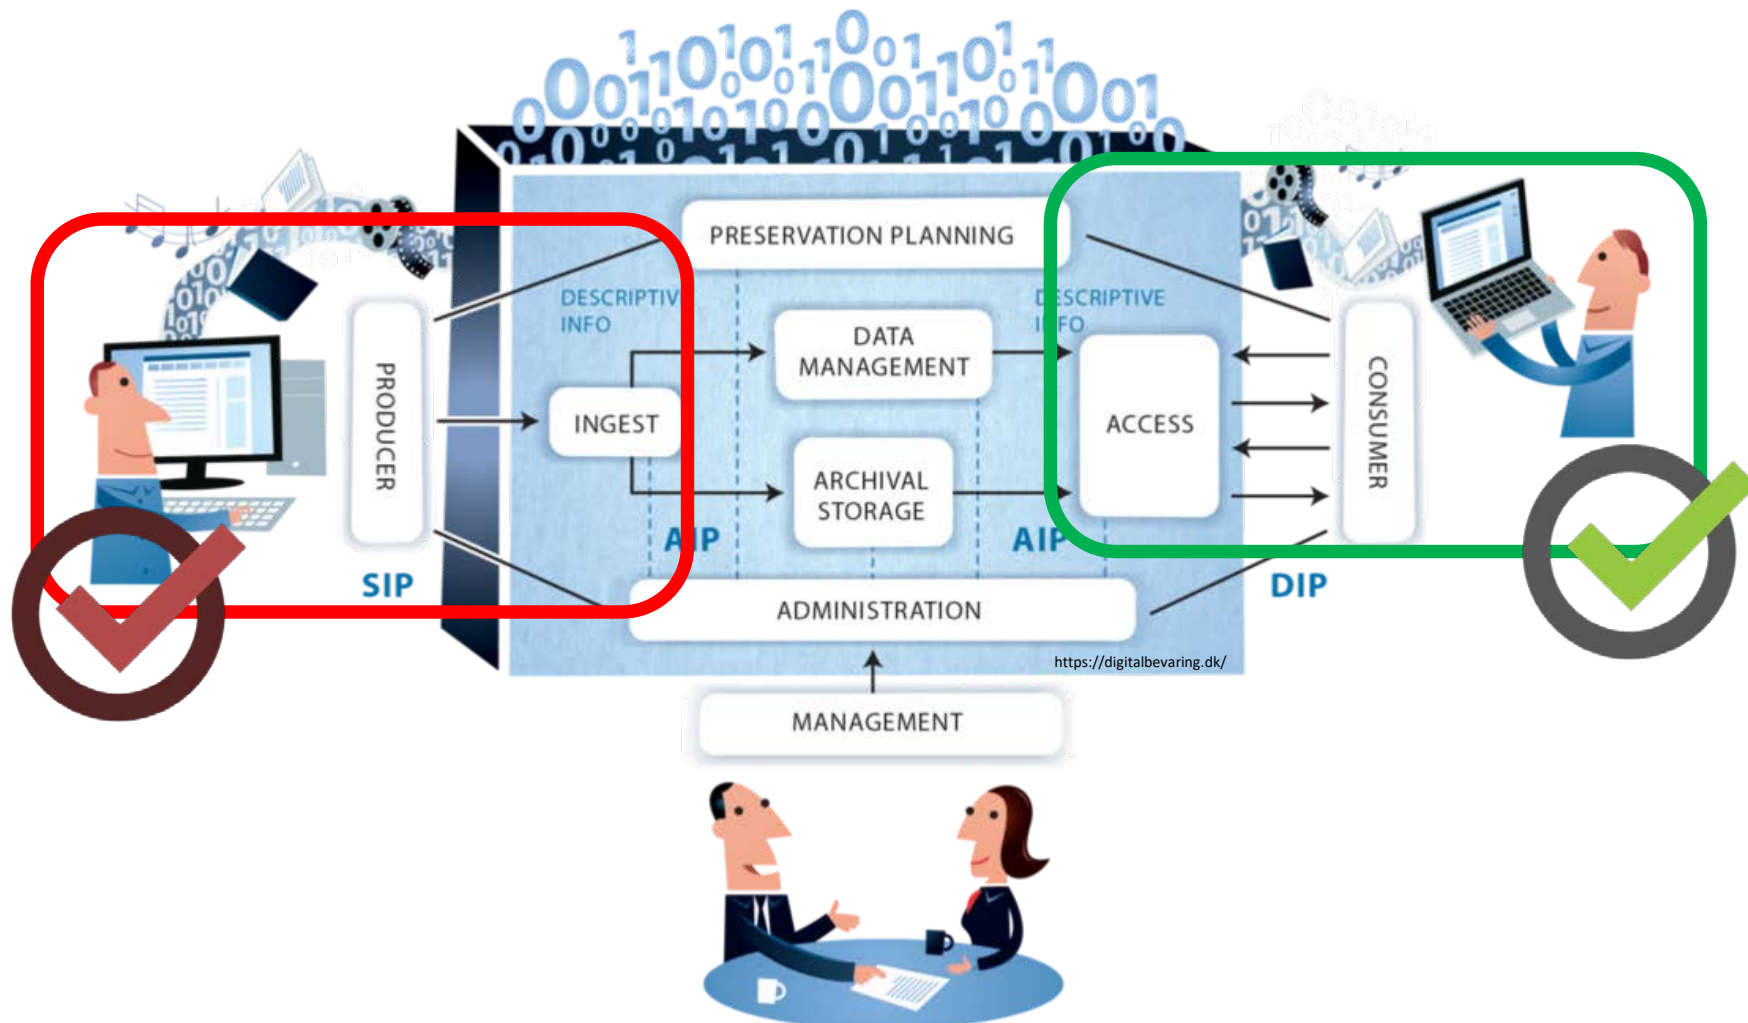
PRESERVATION PLANNING

DESCRIPTIV
INFO

DESCRIPTIVE
INFO

PRODUCER

INGEST

DATA MANAGEMENT

ARCHIVAL STORAGE

ACCESS

CONSUMER

AIP

AIP

SIP

DIP

ADMINISTRATION

https://digitalbevaring.dk/

MANAGEMENT